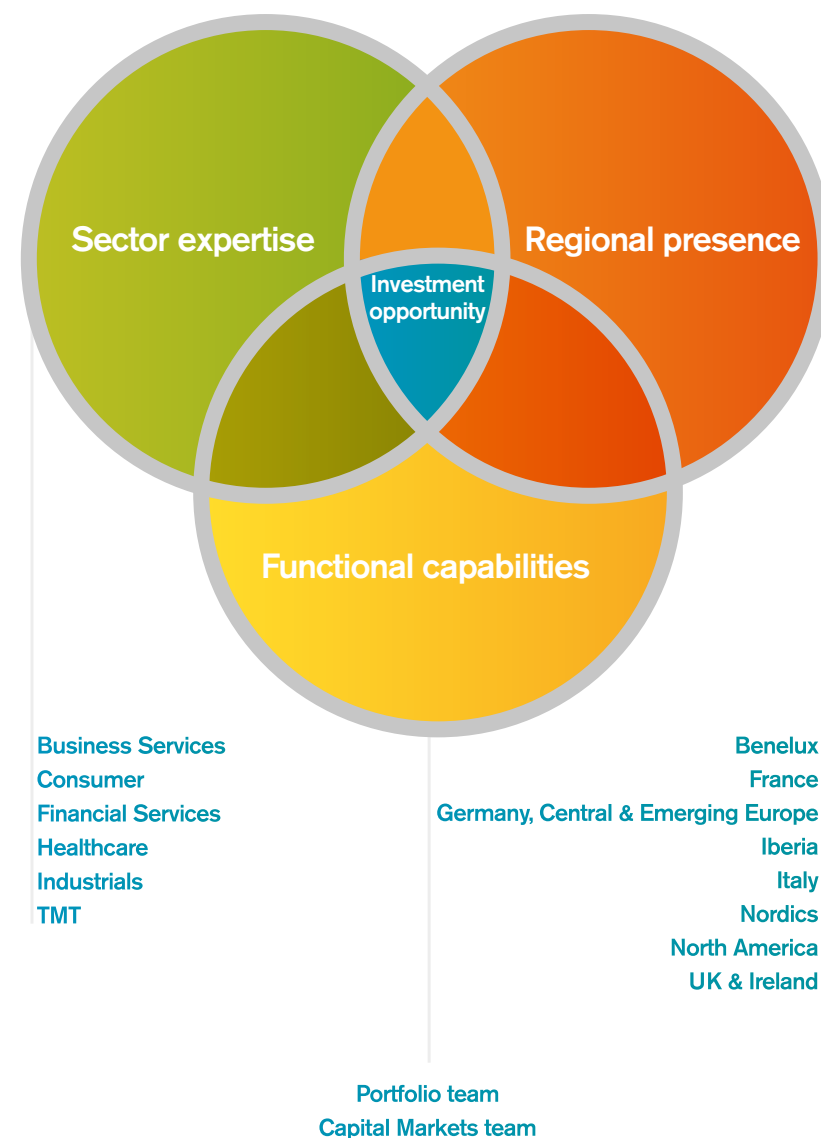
Sector expertise

Regional presence

Investment opportunity

Functional capabilities

Business Services
Consumer
Financial Services
Healthcare
Industrials
TMT

Benelux
France
Germany, Central & Emerging Europe
Iberia
Italy
Nordics
North America
UK & Ireland

Portfolio team
Capital Markets team